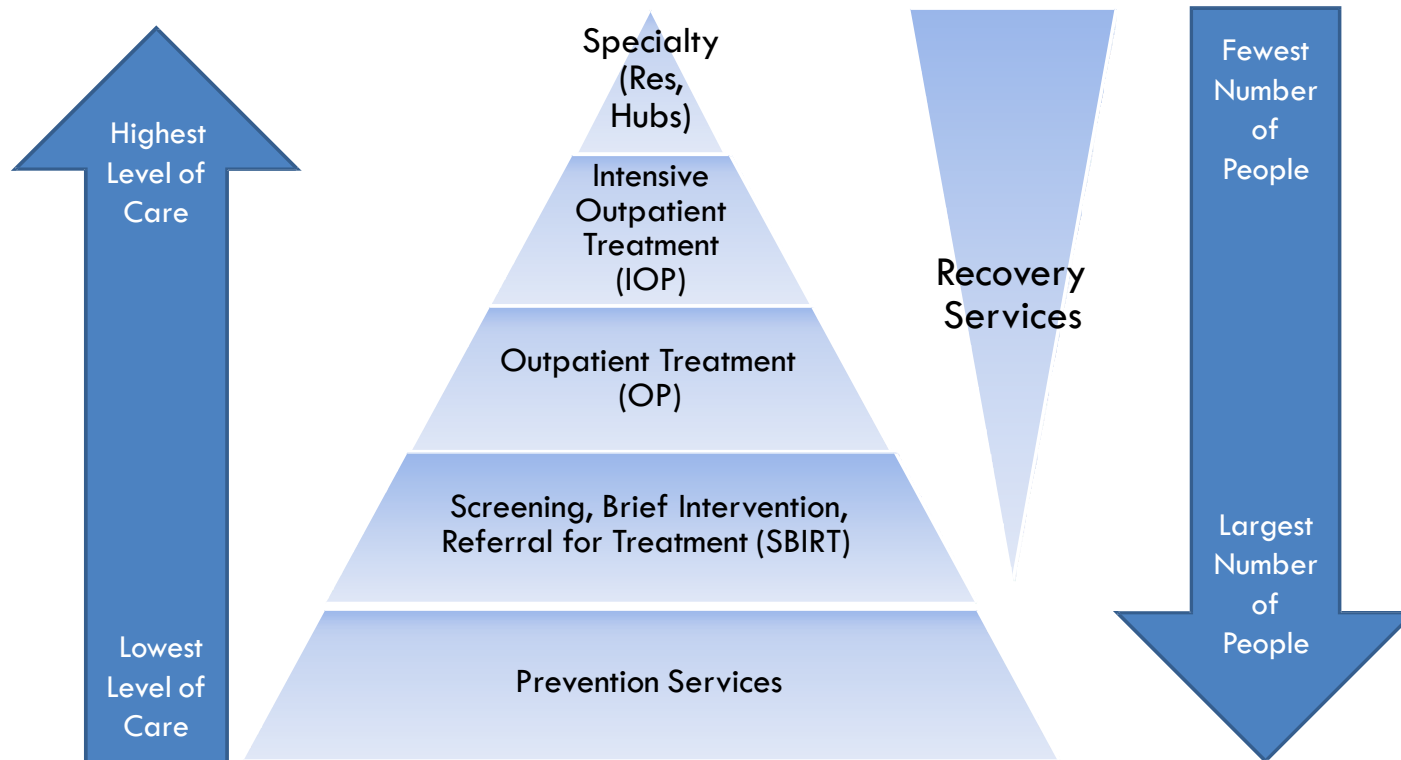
Highest Level of Care

Lowest Level of Care

Specialty (Res, Hubs)

Intensive Outpatient Treatment (IOP)

Outpatient Treatment (OP)

Screening, Brief Intervention, Referral for Treatment (SBIRT)

Prevention Services

Recovery Services

Fewest Number of People

Largest Number of People